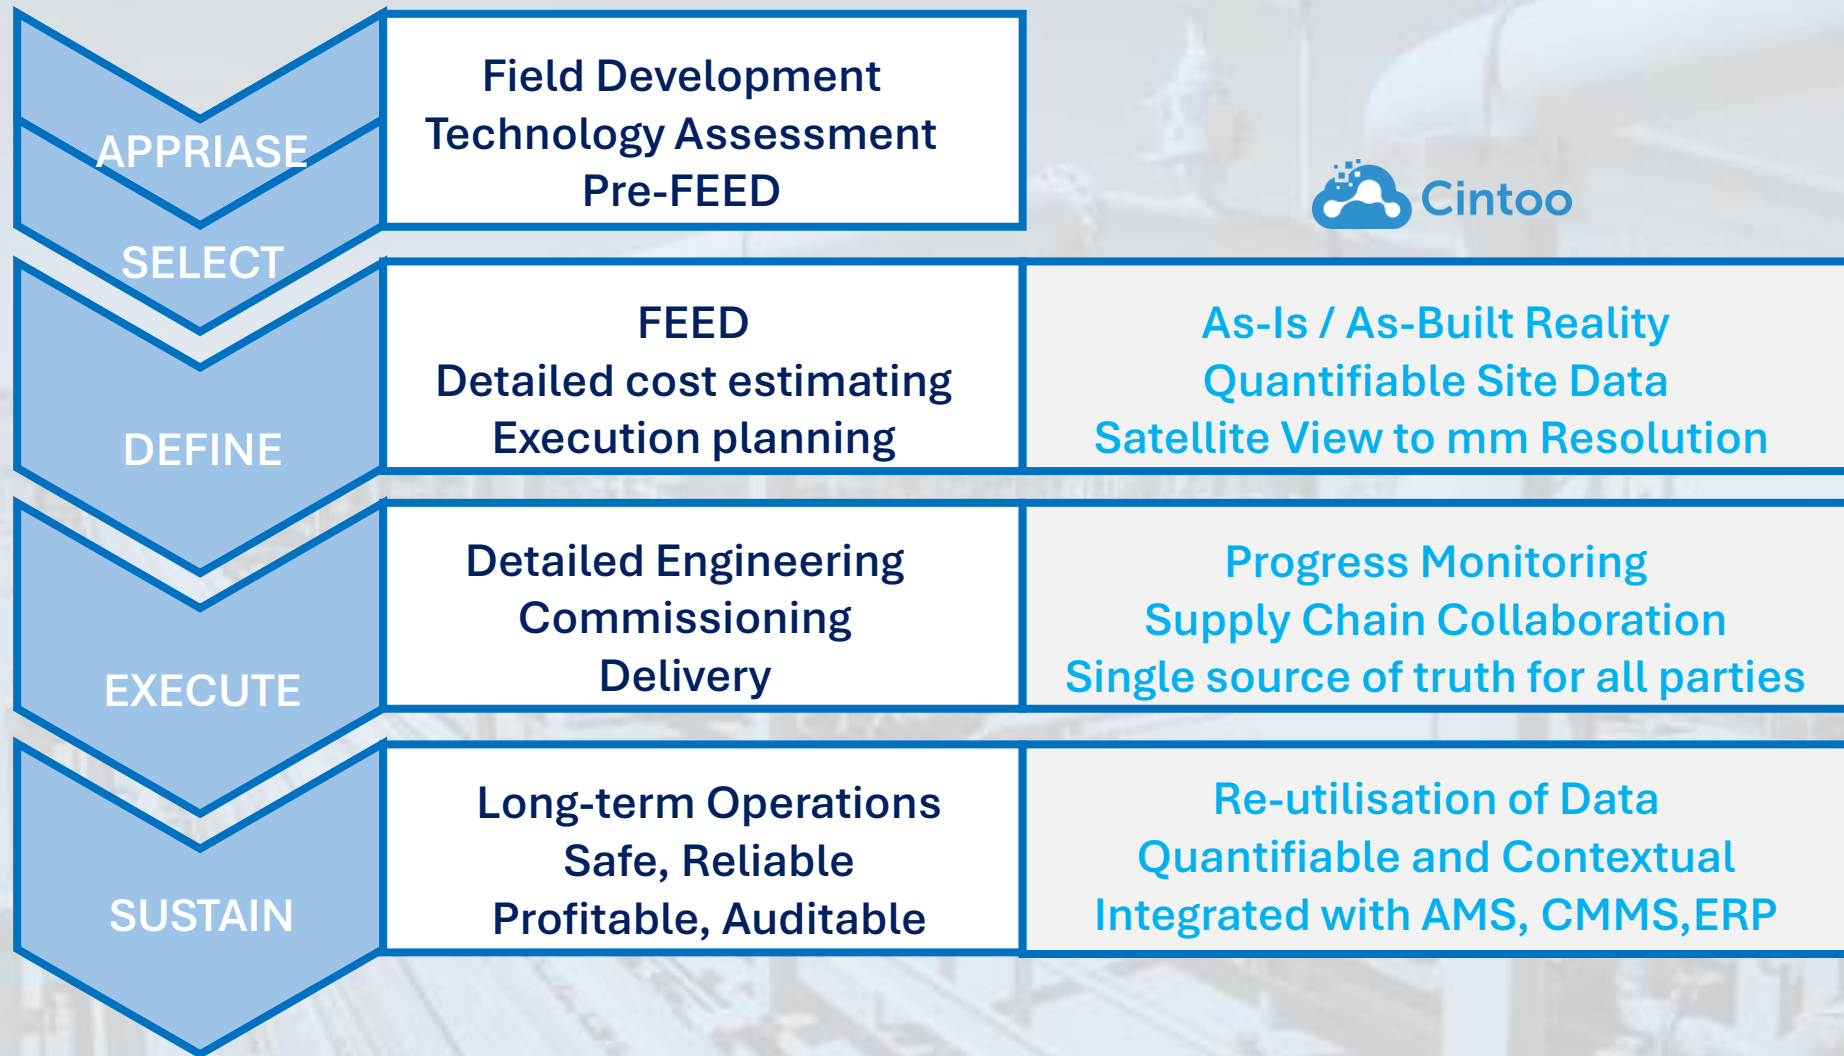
APPRAISE

Field Development
Technology Assessment
Pre-FEED

Cintoo

SELECT

FEED
Detailed cost estimating
Execution planning

As-Is / As-Built Reality
Quantifiable Site Data
Satellite View to mm Resolution

DEFINE

Detailed Engineering
Commissioning
Delivery

Progress Monitoring
Supply Chain Collaboration
Single source of truth for all parties

EXECUTE

Long-term Operations
Safe, Reliable
Profitable, Auditable

Re-utilisation of Data
Quantifiable and Contextual
Integrated with AMS, CMMS,ERP

SUSTAIN